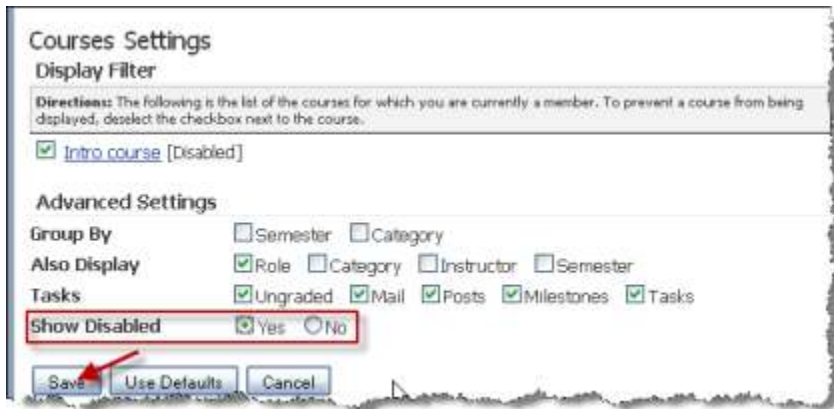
Courses Settings
Display Filter

Directions: The following is the list of the courses for which you are currently a member. To prevent a course from being displayed, deselect the checkbox next to the course.

Intro course [Disabled]

Advanced Settings

| Group By | Semester Category |
|---|---|
| Also Display | Role Category Instructor Semester |
| Tasks | Ungraded Mail Posts Milestones Tasks |
| Show Disabled | Yes No |

Save Use Defaults Cancel